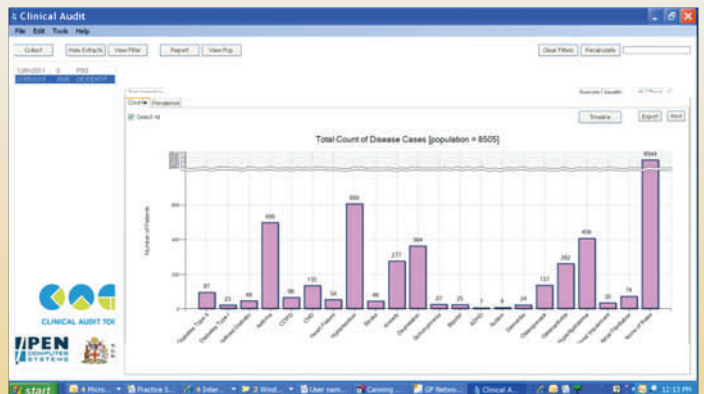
Clinical Audit

File Edit Tools Help

Collect | Hide Extracts | View Filter | Report | View Pop | Clear Filters | Recalculate

12/01/2011 0 P00
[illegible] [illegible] OCDENTIF

Counts | Prevalence

Select All

Timeline | Export | Next

Total Count of Disease Cases [population = 8505]

Number of Patients

97
23
46
499
66
135
54
606
46
277
364
27
25
7
8
24
137
262
406
35
74
8044

Diabetes Type 1
Diabetes Type 2
Gestational Diabetes
Asthma
COPD
CHD
Heart Failure
Hypertension
Stroke
Anxiety
Depression
Schizophrenia
Bipolar
ADHD
Autism
Dementia
Osteoporosis
Osteoarthritis
Hyperlipidaemia
Renal Impairment
Atrial Fibrillation
None of these

CLINICAL AUDIT TOOL

PEN COMPUTER SYSTEMS

start | 4 Micro... | Practice S... | 4 Inter... | 2 Wind... | User nam... | Canning... | GP Netwo... | Clinical A... | 12:13 PM